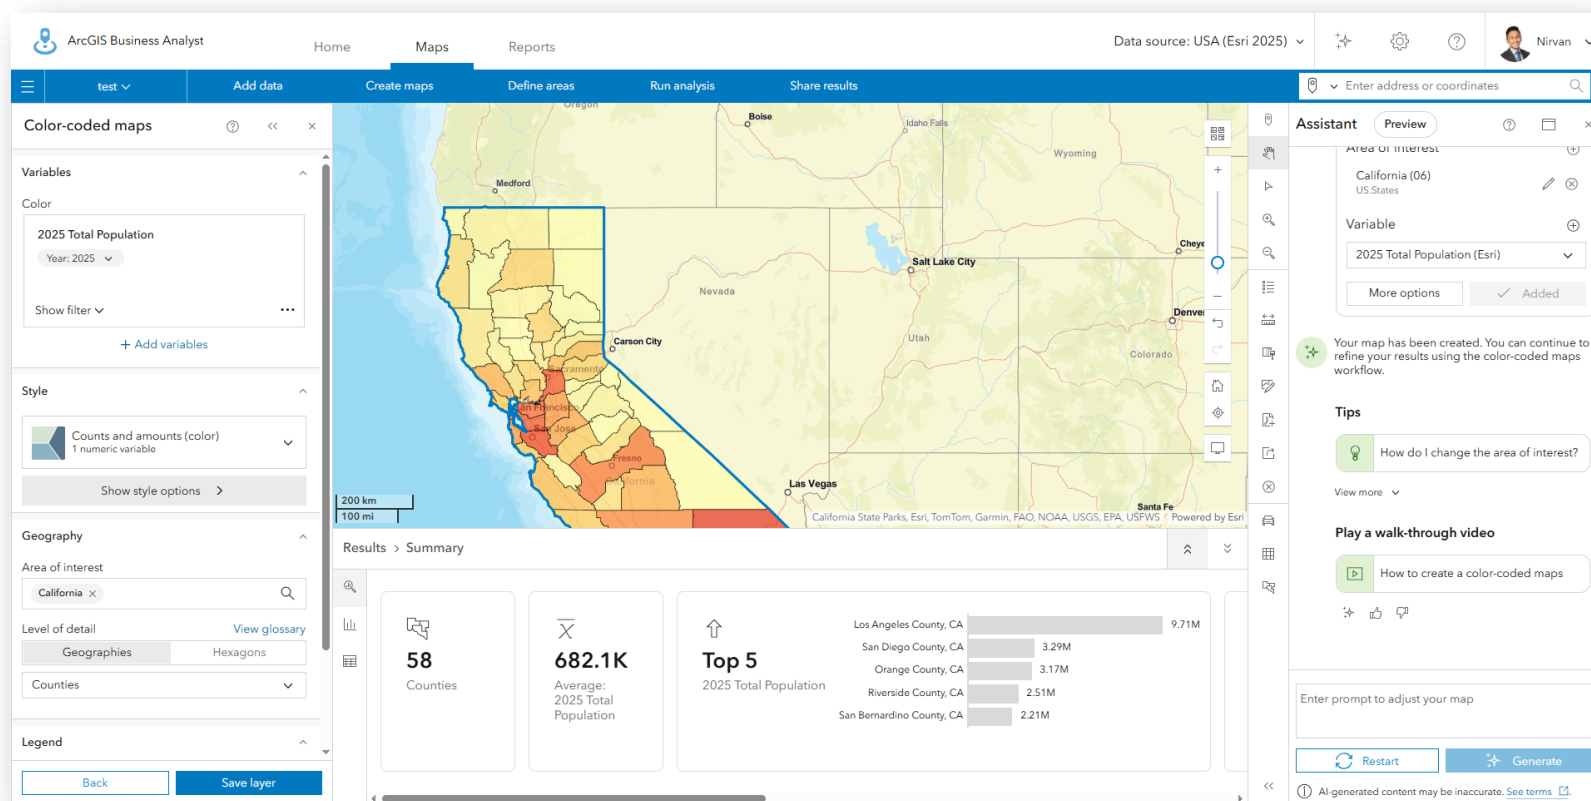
ArcGIS Business Analyst

Home Maps Reports

Data source: USA (Esri 2025)

Nirvan

test

Add data Create maps Define areas Run analysis Share results

Enter address or coordinates

Color-coded maps

Variables

Color

2025 Total Population

Year: 2025

Show filter

+ Add variables

Style

Counts and amounts (color)
1 numeric variable

Show style options

Geography

Area of interest

California

Level of detail View glossary

Geographies Hexagons

Counties

Legend

Back Save layer

Oregon Boise Idaho Falls Wyoming Medford Salt Lake City Cheye Nevada Carson City Denver Utah Colorado Sacramento San Francisco San Jose Fresno Las Vegas Santa Fe

200 km
100 mi

California State Parks, Esri, TomTom, Garmin, FAO, NOAA, USGS, EPA, USFWS Powered by Esri

Results > Summary

58
Counties

682.1K
Average: 2025 Total Population

Top 5
2025 Total Population

| Los Angeles County, CA | 9.71M |
|---|---|
| San Diego County, CA | 3.29M |
| Orange County, CA | 3.17M |
| Riverside County, CA | 2.51M |
| San Bernardino County, CA | 2.21M |

Assistant Preview

Area of interest

California (06)
US.States

Variable

2025 Total Population (Esri)

More options Added

Your map has been created. You can continue to refine your results using the color-coded maps workflow.

Tips

How do I change the area of interest?

View more

Play a walk-through video

How to create a color-coded maps

Enter prompt to adjust your map

Restart Generate

AI-generated content may be inaccurate. See terms